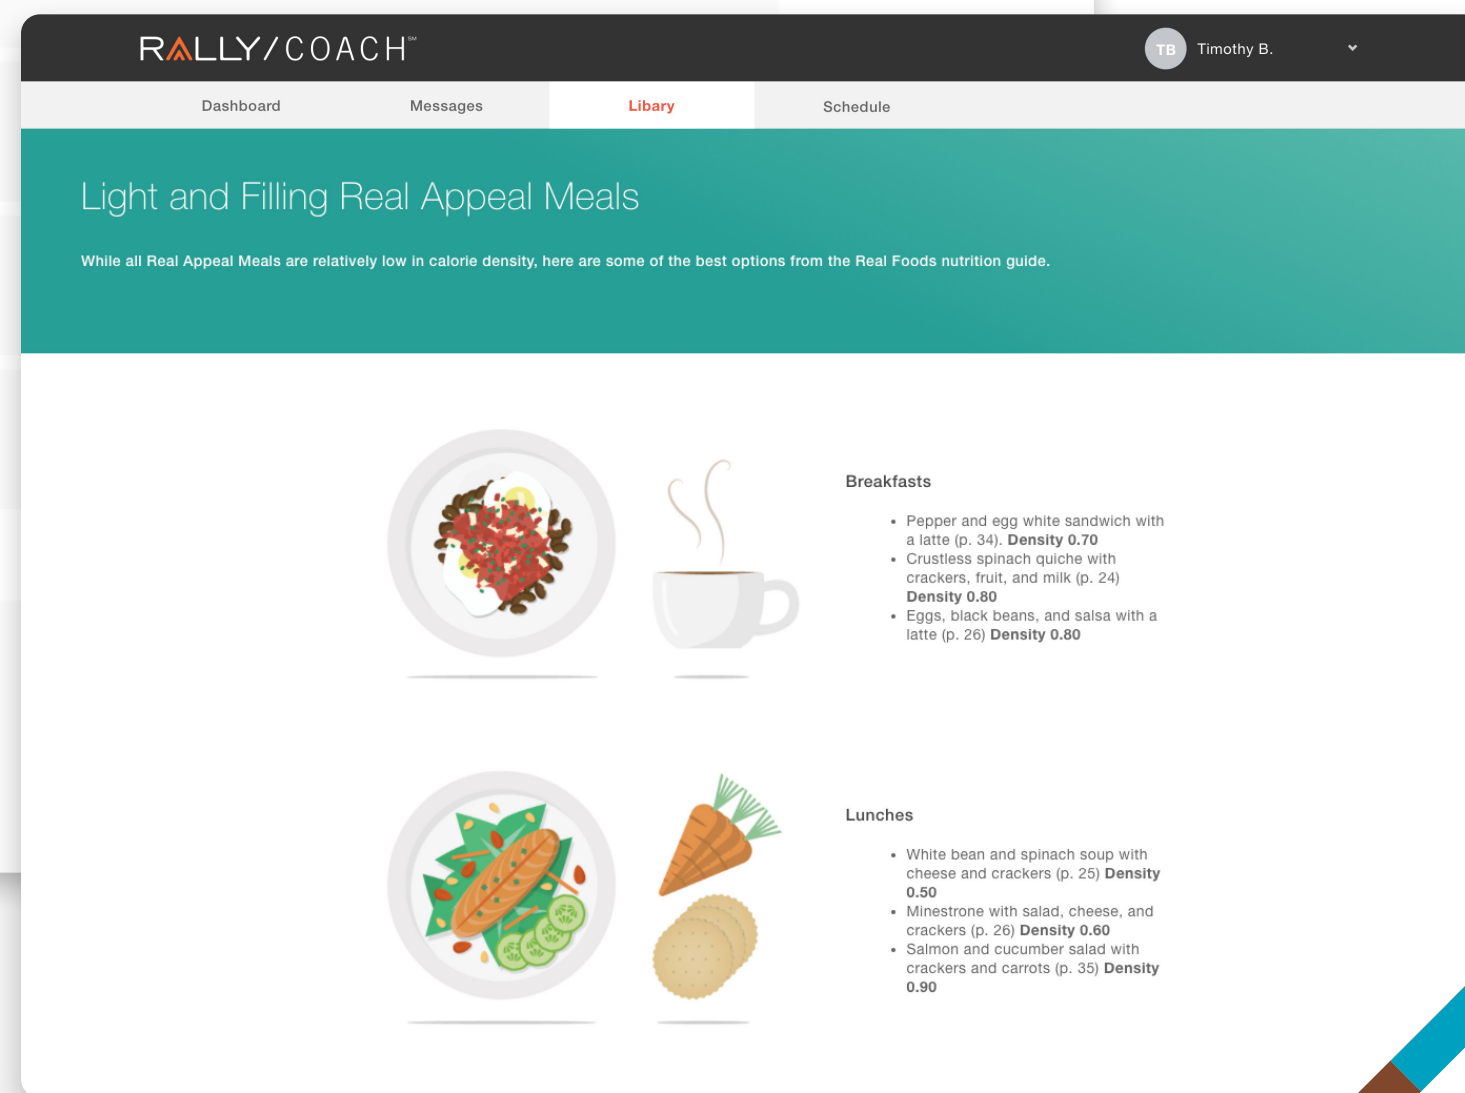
RALLY/COACH℠

TB Timothy B.

Dashboard

Messages

Libary

Schedule

Light and Filling Real Appeal Meals

While all Real Appeal Meals are relatively low in calorie density, here are some of the best options from the Real Foods nutrition guide.

Breakfasts

- Pepper and egg white sandwich with a latte (p. 34). **Density 0.70**
- Crustless spinach quiche with crackers, fruit, and milk (p. 24) **Density 0.80**
- Eggs, black beans, and salsa with a latte (p. 26) **Density 0.80**

Lunches

- White bean and spinach soup with cheese and crackers (p. 25) **Density 0.50**
- Minestrone with salad, cheese, and crackers (p. 26) **Density 0.60**
- Salmon and cucumber salad with crackers and carrots (p. 35) **Density 0.90**